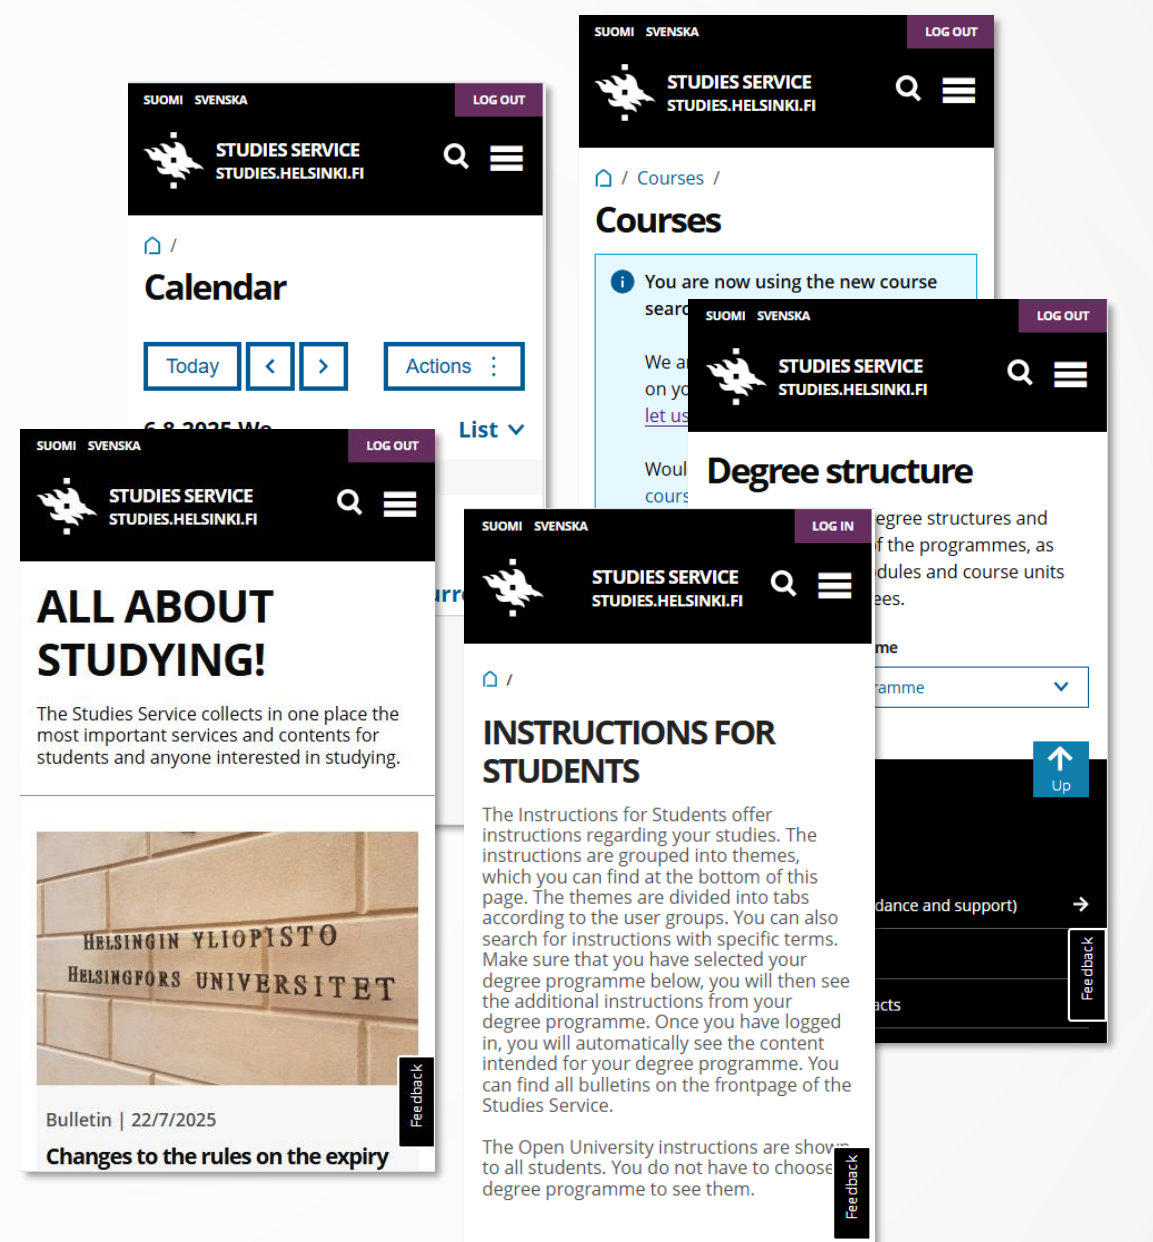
SUOMI SVENSKA LOG OUT

STUDIES SERVICE
STUDIES.HELSINKI.FI

/

Calendar

Today < > Actions ⋮

6.8.2025 We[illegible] List ∨

SUOMI SVENSKA LOG OUT

STUDIES SERVICE
STUDIES.HELSINKI.FI

/ Courses /

Courses

You are now using the new course searc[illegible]

We a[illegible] on yo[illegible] let us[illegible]

Woul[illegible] cours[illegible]

SUOMI SVENSKA LOG OUT

STUDIES SERVICE
STUDIES.HELSINKI.FI

Degree structure

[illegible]egree structures and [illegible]f the programmes, as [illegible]dules and course units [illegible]ees.

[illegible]me

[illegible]amme ∨

Up

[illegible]dance and support) →

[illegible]acts

Feedback

SUOMI SVENSKA LOG OUT

STUDIES SERVICE
STUDIES.HELSINKI.FI

ALL ABOUT STUDYING!

The Studies Service collects in one place the most important services and contents for students and anyone interested in studying.

HELSINGIN YLIOPISTO
HELSINGFORS UNIVERSITET

Bulletin | 22/7/2025

Changes to the rules on the expiry

Feedback

SUOMI SVENSKA LOG IN

STUDIES SERVICE
STUDIES.HELSINKI.FI

/

INSTRUCTIONS FOR STUDENTS

The Instructions for Students offer instructions regarding your studies. The instructions are grouped into themes, which you can find at the bottom of this page. The themes are divided into tabs according to the user groups. You can also search for instructions with specific terms. Make sure that you have selected your degree programme below, you will then see the additional instructions from your degree programme. Once you have logged in, you will automatically see the content intended for your degree programme. You can find all bulletins on the frontpage of the Studies Service.

The Open University instructions are show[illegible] to all students. You do not have to choose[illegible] degree programme to see them.

Feedback